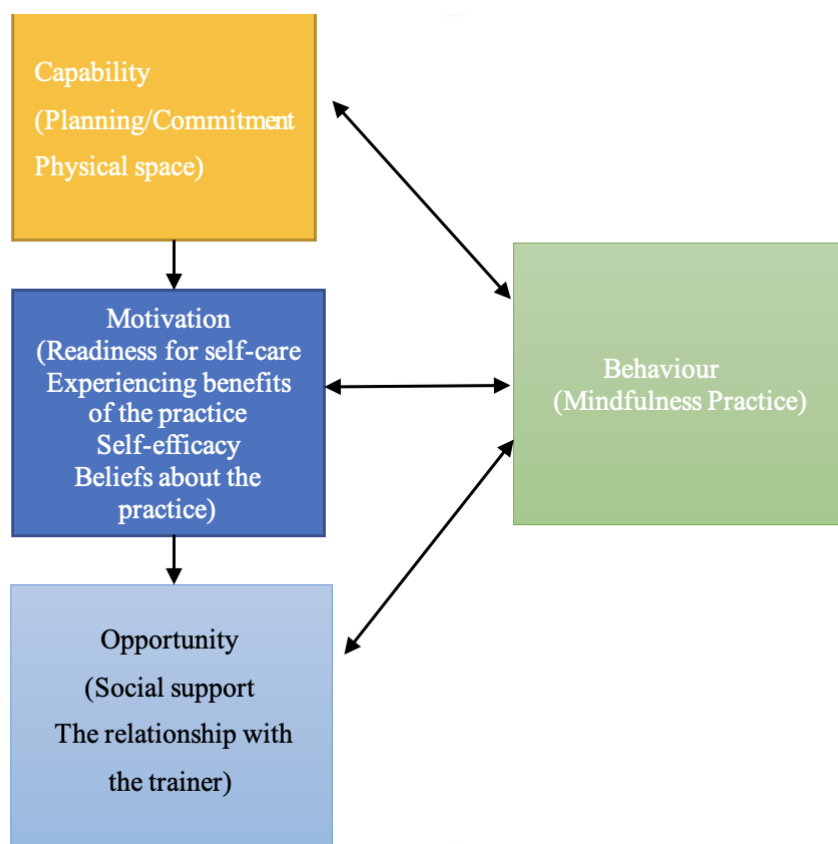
Capability
(Planning/Commitment
Physical space)

Motivation
(Readiness for self-care
Experiencing benefits of the practice
Self-efficacy
Beliefs about the practice)

Opportunity
(Social support
The relationship with the trainer)

Behaviour
(Mindfulness Practice)